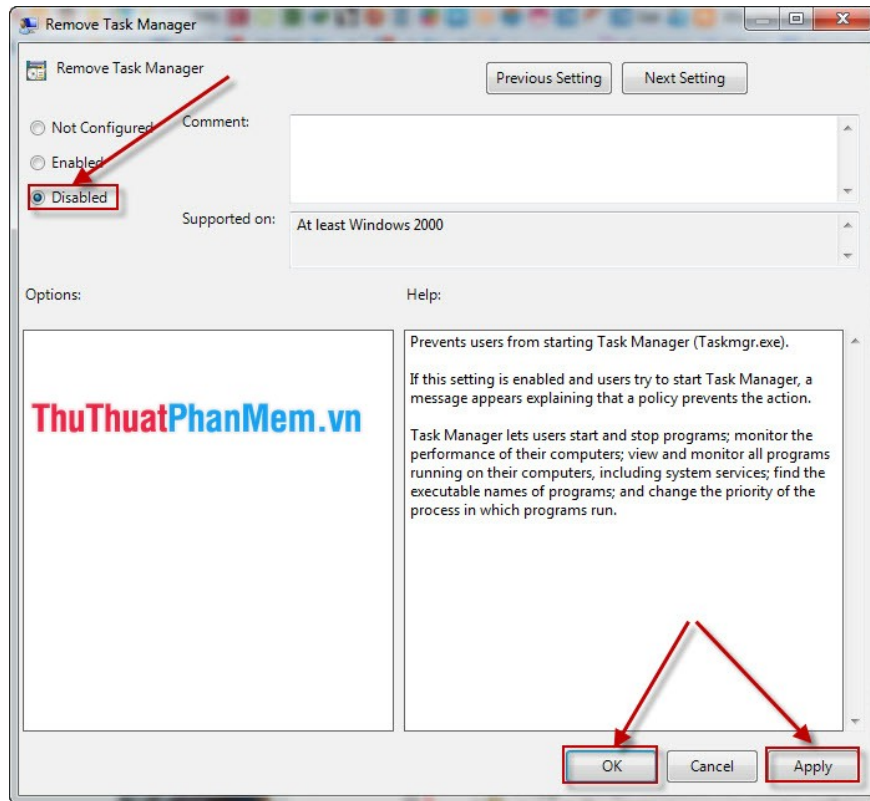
Remove Task Manager

Remove Task Manager

Previous Setting

Next Setting

Not Configured

Comment:

Enabled

Disabled

Supported on:

At least Windows 2000

Options:

Help:

ThuThuatPhanMem.vn

Prevents users from starting Task Manager (Taskmgr.exe).

If this setting is enabled and users try to start Task Manager, a message appears explaining that a policy prevents the action.

Task Manager lets users start and stop programs; monitor the performance of their computers; view and monitor all programs running on their computers, including system services; find the executable names of programs; and change the priority of the process in which programs run.

OK

Cancel

Apply